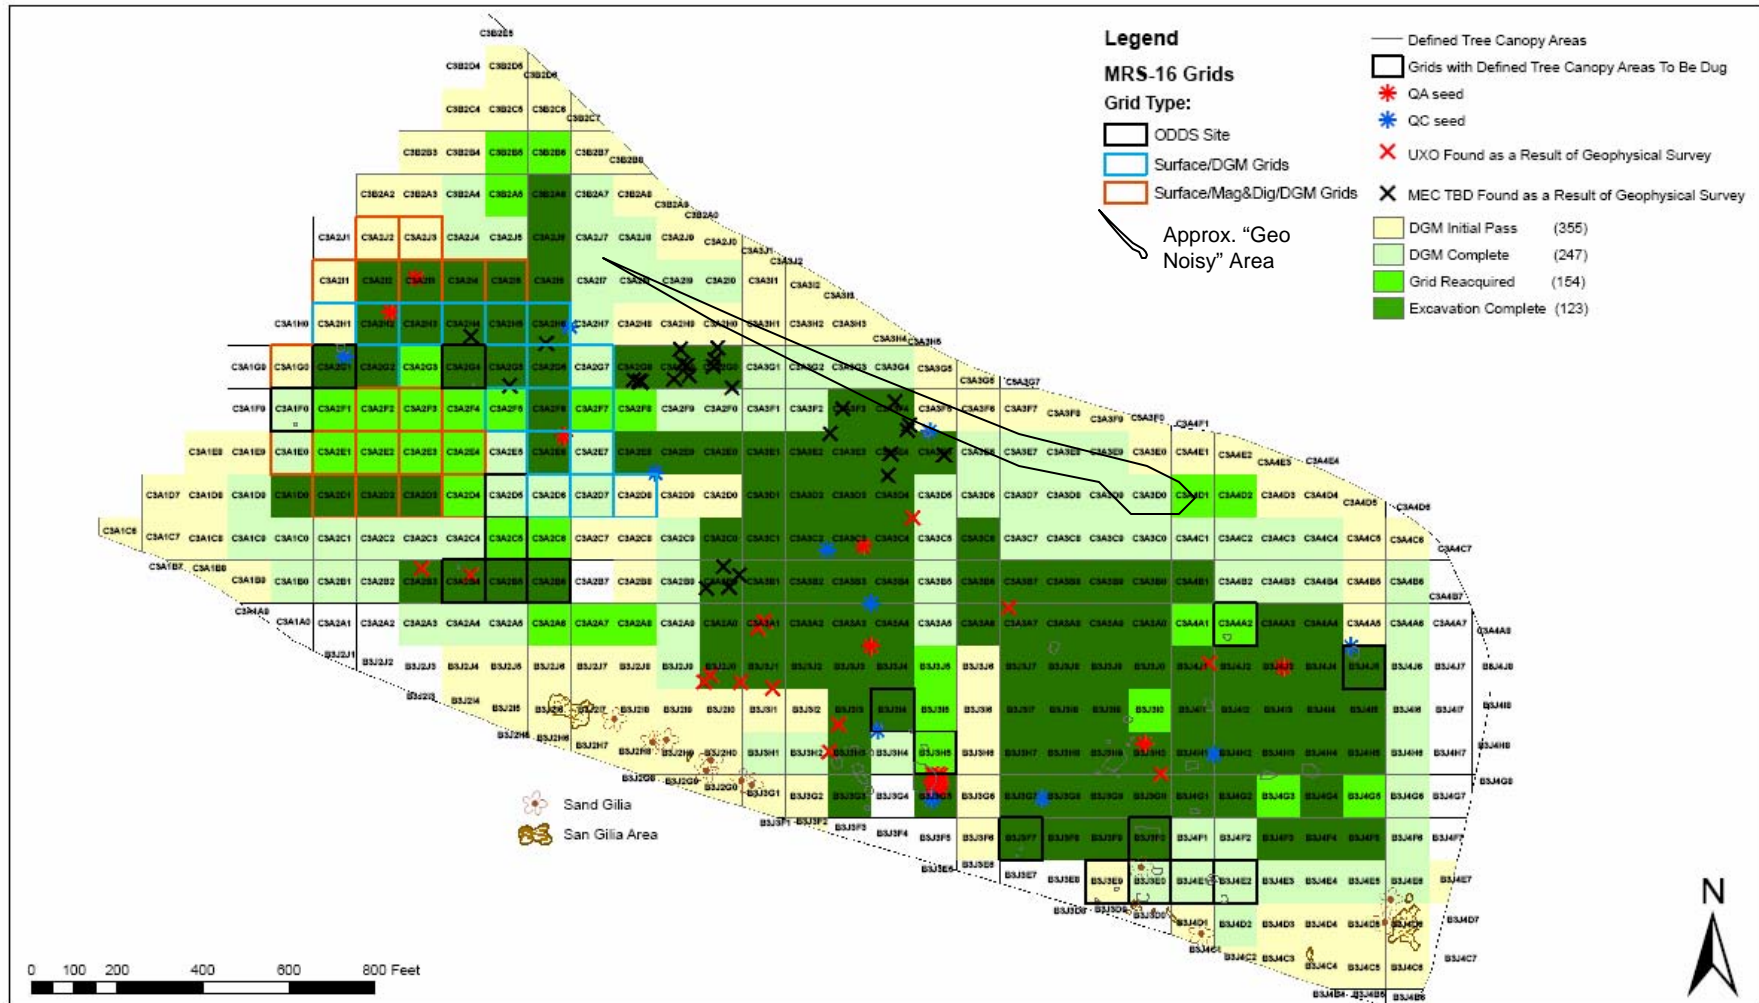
Legend

MRS-16 Grids

Grid Type:

ODDS Site

Surface/DGM Grids

Surface/Mag&Dig/DGM Grids

Approx. "Geo Noisy" Area

Defined Tree Canopy Areas

Grids with Defined Tree Canopy Areas To Be Dug

QA seed

QC seed

UXO Found as a Result of Geophysical Survey

MEC TBD Found as a Result of Geophysical Survey

DGM Initial Pass (355)

DGM Complete (247)

Grid Reacquired (154)

Excavation Complete (123)

Sand Gilia

San Gilia Area

0 100 200 400 600 800 Feet

N

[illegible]